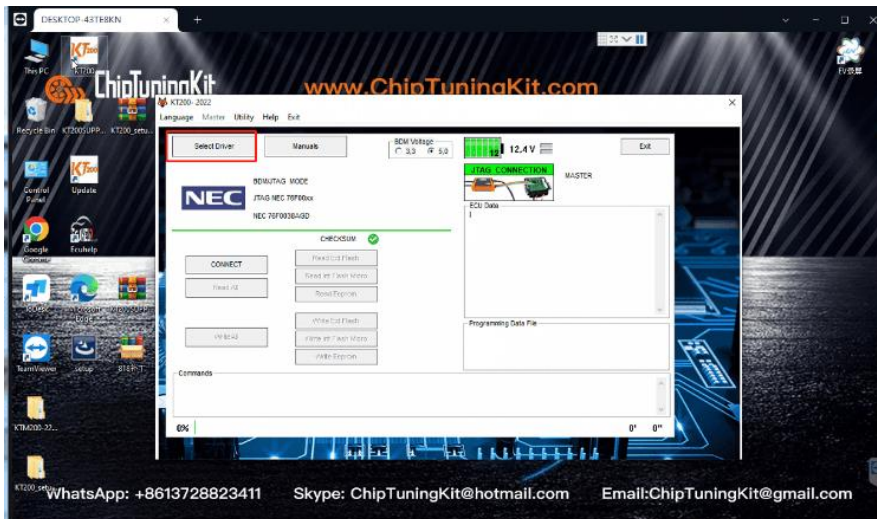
DESKTOP-43TE8KN

This PC
KT200
ChipTuningKit
www.ChipTuningKit.com
Recycle Bin
KT200SUPP...
KT200_setu...
Control Panel
Update
Google Chrome
Ecuhelp
TeamViewer
setup
STEP-1
KTM200-22...
KT200_setu...
EV录屏

KT200- 2022
Language Master Utility Help Exit

Select Driver
Manuals
BDM Voltage
3,3 5,0
12,4 V
Exit
JTAG CONNECTION
MASTER
NEC
BDM/JTAG MODE
JTAG NEC 76F00xx
NEC 76F0030AGD
CHECKSUM
ECU Data
CONNECT
Read All
Read Int Flash
Read Int Flash Micro
Read Eeprom
Write All
Write Int Flash
Write Int Flash Micro
Write Eeprom
Programming Data File
Commands
0%
0' 0''

WhatsApp: +8613728823411 Skype: ChipTuningKit@hotmail.com Email:ChipTuningKit@gmail.com